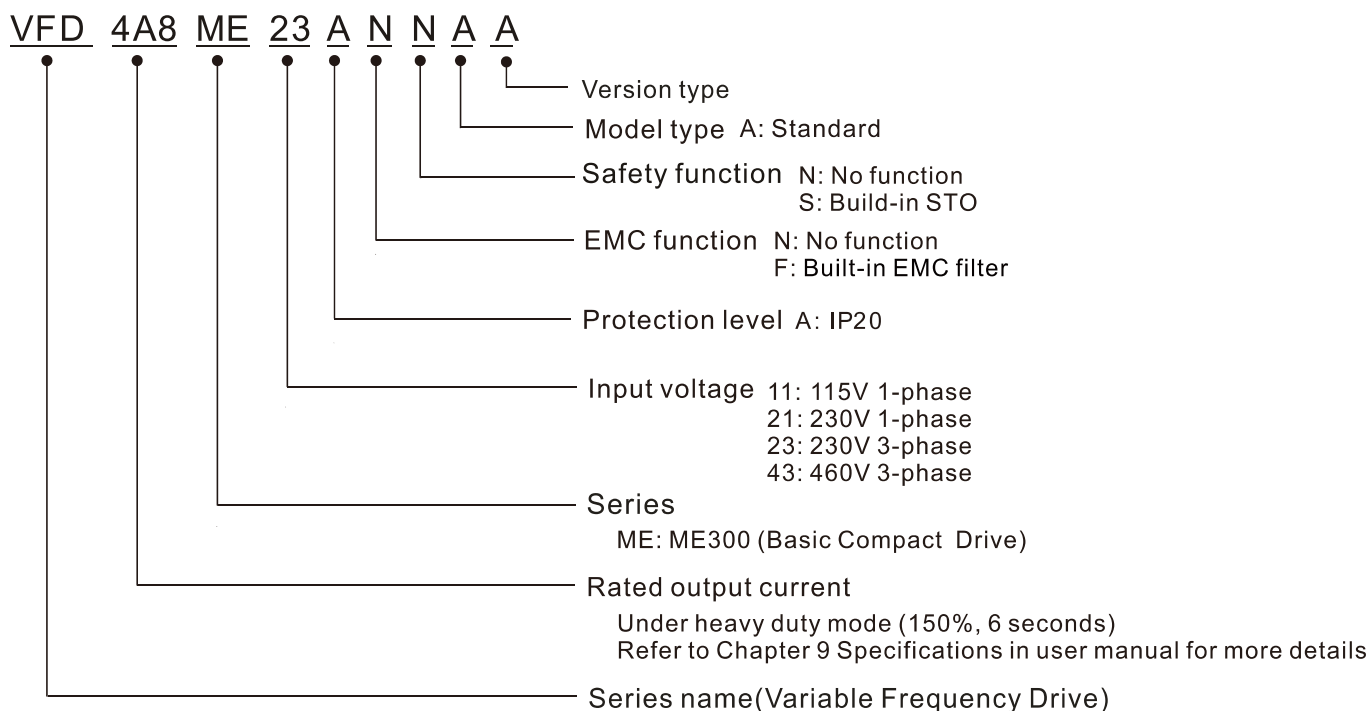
VFD 4A8 ME 23 A N N A A

Version type

Model type A: Standard

Safety function N: No function
S: Build-in STO

EMC function N: No function
F: Built-in EMC filter

Protection level A: IP20

Input voltage 11: 115V 1-phase
21: 230V 1-phase
23: 230V 3-phase
43: 460V 3-phase

Series
ME: ME300 (Basic Compact Drive)

Rated output current
Under heavy duty mode (150%, 6 seconds)
Refer to Chapter 9 Specifications in user manual for more details

Series name(Variable Frequency Drive)